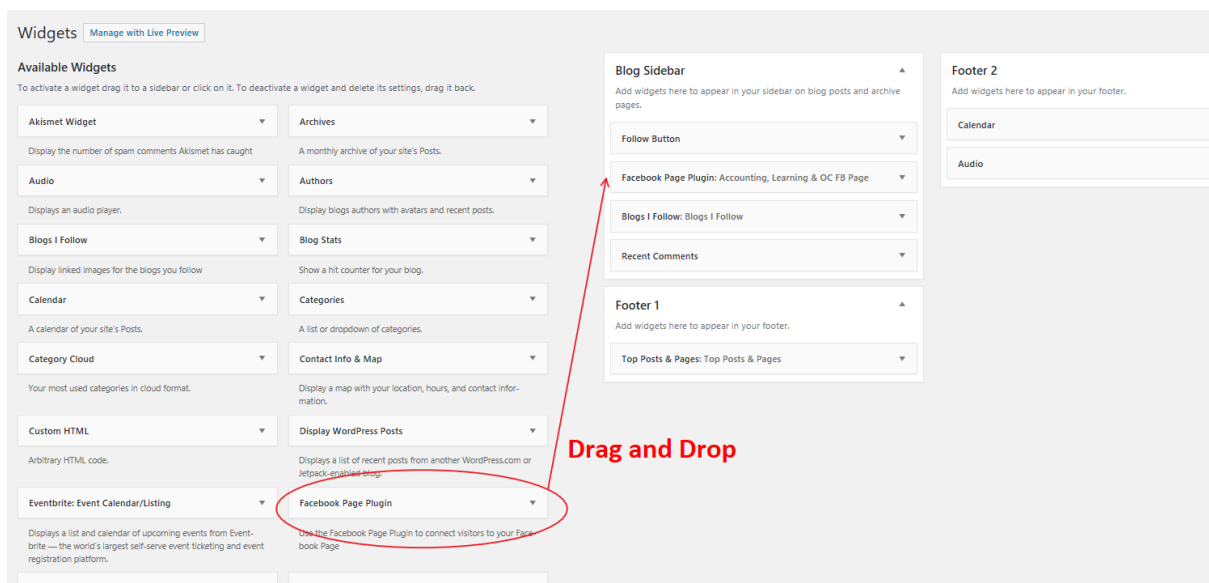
Widgets Manage with Live Preview

Available Widgets

To activate a widget drag it to a sidebar or click on it. To deactivate a widget and delete its settings, drag it back.

Akismet Widget

Display the number of spam comments Akismet has caught

Archives

A monthly archive of your site's Posts.

Audio

Displays an audio player.

Authors

Display blogs authors with avatars and recent posts.

Blogs I Follow

Display linked images for the blogs you follow

Blog Stats

Show a hit counter for your blog.

Calendar

A calendar of your site's Posts.

Categories

A list or dropdown of categories.

Category Cloud

Your most used categories in cloud format.

Contact Info & Map

Display a map with your location, hours, and contact information.

Custom HTML

Arbitrary HTML code.

Display WordPress Posts

Displays a list of recent posts from another WordPress.com or Jetpack-enabled blog.

Eventbrite: Event Calendar/Listing

Displays a list and calendar of upcoming events from Eventbrite — the world's largest self-serve event ticketing and event registration platform.

Facebook Page Plugin

Use the Facebook Page Plugin to connect visitors to your Facebook Page

Blog Sidebar

Add widgets here to appear in your sidebar on blog posts and archive pages.

Follow Button

Facebook Page Plugin: Accounting, Learning & OC FB Page

Blogs I Follow: Blogs I Follow

Recent Comments

Footer 1

Add widgets here to appear in your footer.

Top Posts & Pages: Top Posts & Pages

Footer 2

Add widgets here to appear in your footer.

Calendar

Audio

Drag and Drop